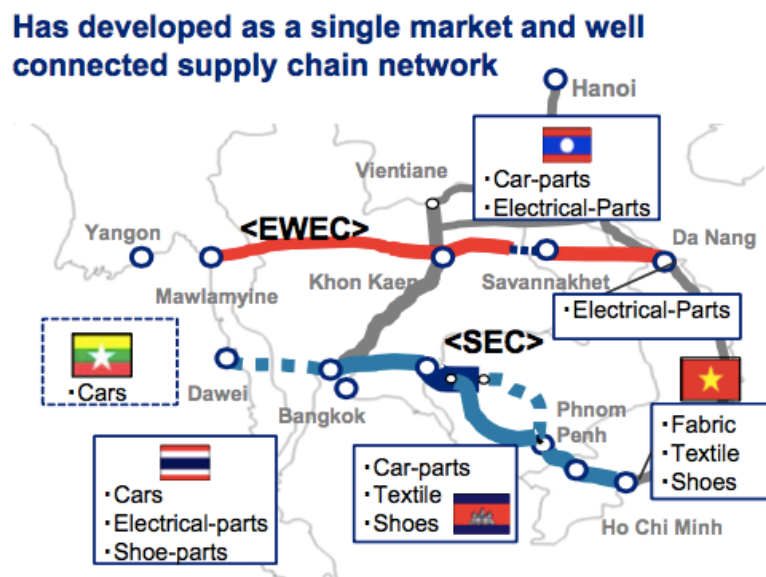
Has developed as a single market and well connected supply chain network

Hanoi

・Car-parts
・Electrical-Parts

Vientiane

Yangon

<EWEC>

Da Nang

Mawlamyine

Khon Kaen

Savannakhet

・Electrical-Parts

・Cars

<SEC>

Dawei

Bangkok

Phnom Penh

・Fabric
・Textile
・Shoes

・Cars
・Electrical-parts
・Shoe-parts

・Car-parts
・Textile
・Shoes

Ho Chi Minh